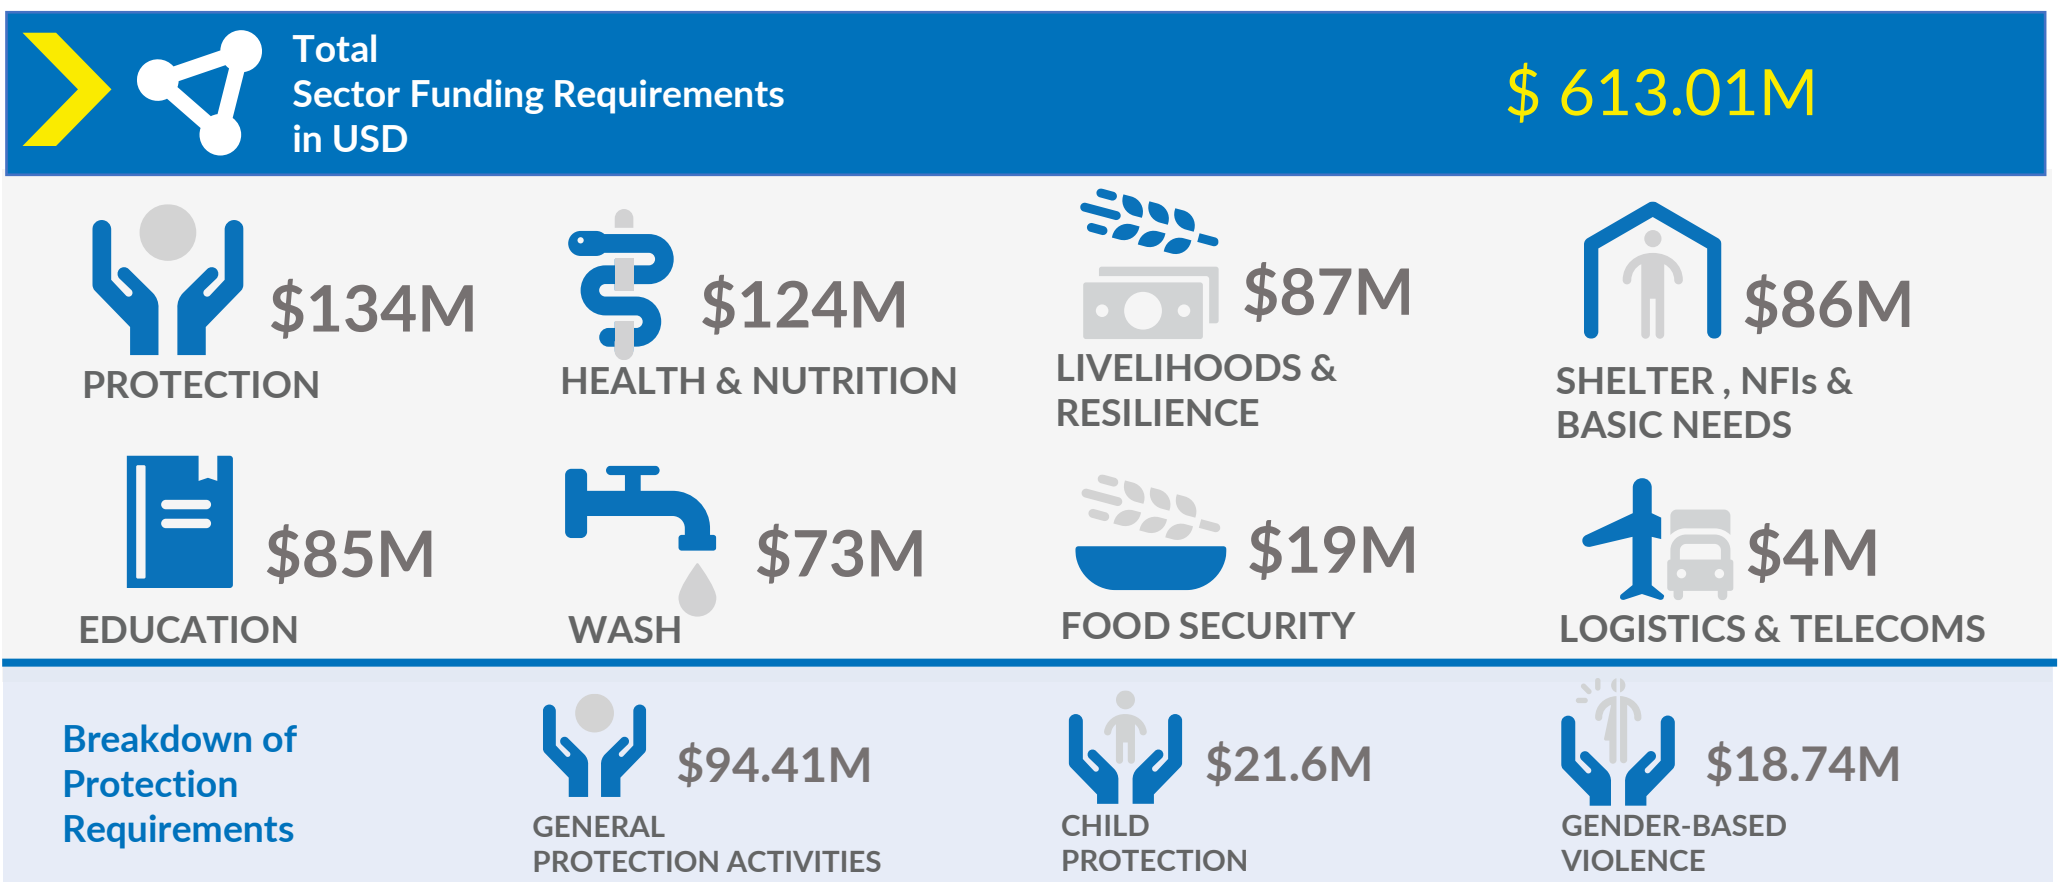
Total
Sector Funding Requirements
in USD

$ 613.01M

$134M
PROTECTION

$124M
HEALTH & NUTRITION

$87M
LIVELIHOODS & RESILIENCE

$86M
SHELTER , NFIs & BASIC NEEDS

$85M
EDUCATION

$73M
WASH

$19M
FOOD SECURITY

$4M
LOGISTICS & TELECOMS

Breakdown of Protection Requirements

$94.41M
GENERAL PROTECTION ACTIVITIES

$21.6M
CHILD PROTECTION

$18.74M
GENDER-BASED VIOLENCE